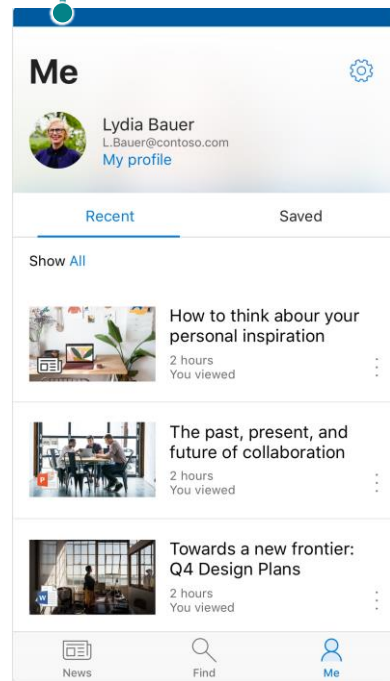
Me

Lydia Bauer
L.Bauer@contoso.com
My profile

Recent

Saved

Show All

How to think abour your personal inspiration
2 hours
You viewed

The past, present, and future of collaboration
2 hours
You viewed

Towards a new frontier: Q4 Design Plans
2 hours
You viewed

News

Find

Me